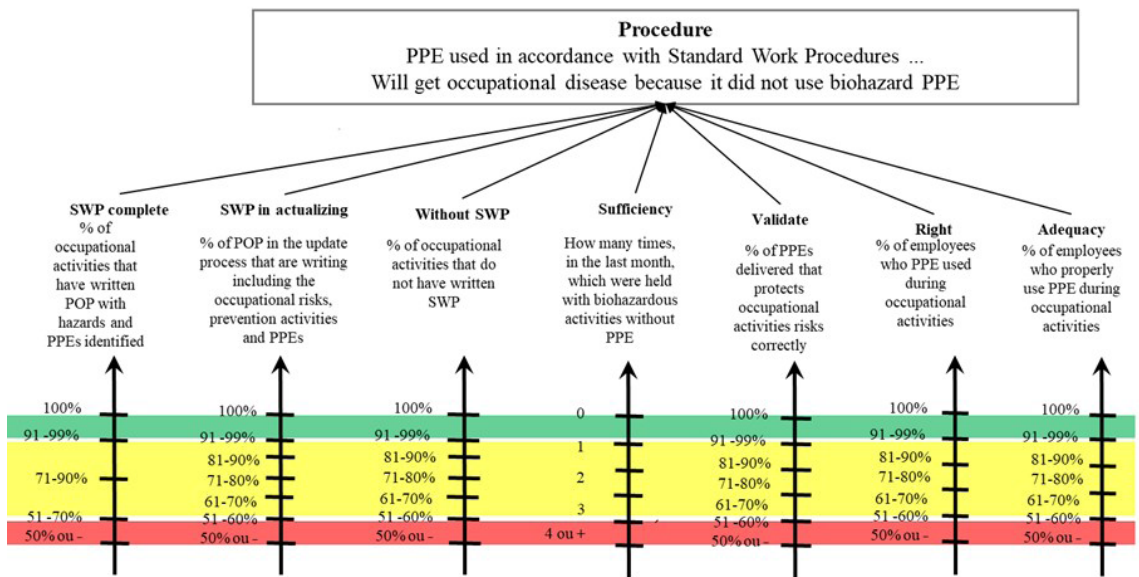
**Procedure**
PPE used in accordance with Standard Work Procedures ...
Will get occupational disease because it did not use biohazard PPE

**SWP complete**
% of occupational activities that have written POP with hazards and PPEs identified

100%
91 -99%
71-90%
51 -70%
50% ou -

**SWP in actualizing**
% of POP in the update process that are writing including the occupational risks, prevention activities and PPEs

100%
91 -99%
81-90%
71-80%
61-70%
51 -60%
50% ou -

**Without SWP**
% of occupational activities that do not have written SWP

100%
91 -99%
81-90%
71-80%
61-70%
51 -60%
50% ou -

**Sufficiency**
How many times, in the last month, which were held with biohazardous activities without PPE

0
1
2
3
4 ou +

**Validate**
% of PPEs delivered that protects occupational activities risks correctly

100%
91 -99%
81-90%
71-80%
61-70%
51 -60%
50% ou -

**Right**
% of employees who PPE used during occupational activities

100%
91 -99%
81-90%
71-80%
61-70%
51 -60%
50% ou -

**Adequacy**
% of employees who properly use PPE during occupational activities

100%
91 -99%
81-90%
71-80%
61-70%
51 -60%
50% ou -